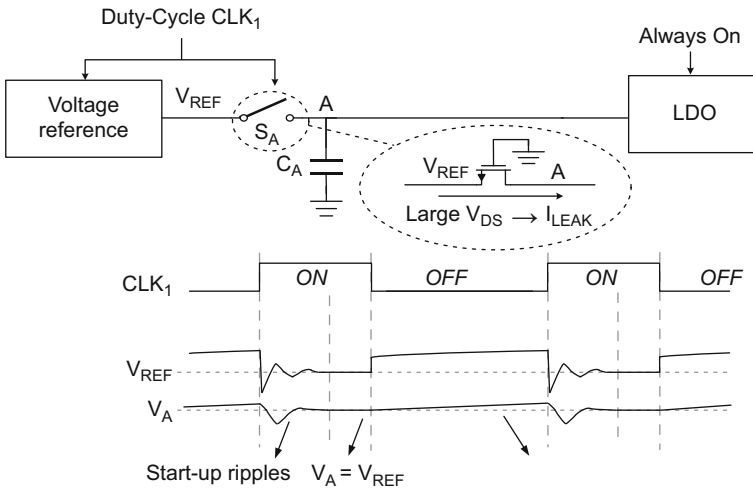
Duty-Cycle CLK$_1$

Always On

Voltage reference

V$_{REF}$

S$_A$

A

LDO

C$_A$

V$_{REF}$

A

Large V$_{DS}$ $\longrightarrow$ I$_{LEAK}$

CLK$_1$

ON

OFF

ON

OFF

V$_{REF}$

V$_A$

Start-up ripples

V$_A$ = V$_{REF}$